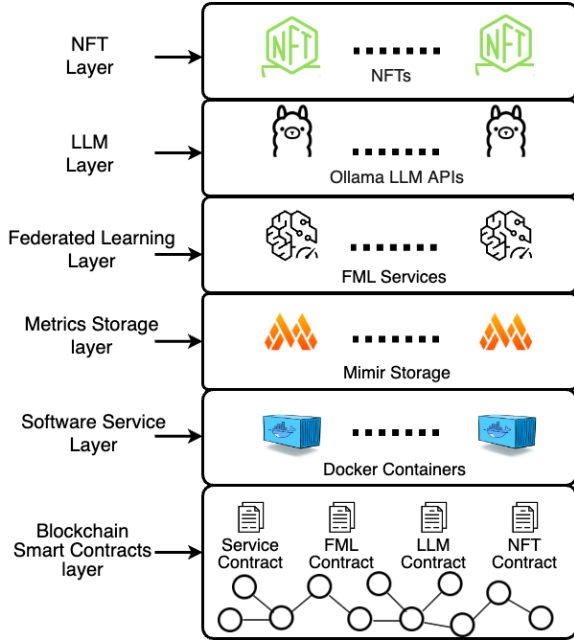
NFT Layer

NFT ........ NFT

NFTs

LLM Layer

........

Ollama LLM APIs

Federated Learning Layer

........

FML Services

Metrics Storage layer

........

Mimir Storage

Software Service Layer

........

Docker Containers

Blockchain Smart Contracts layer

Service Contract

FML Contract

LLM Contract

NFT Contract